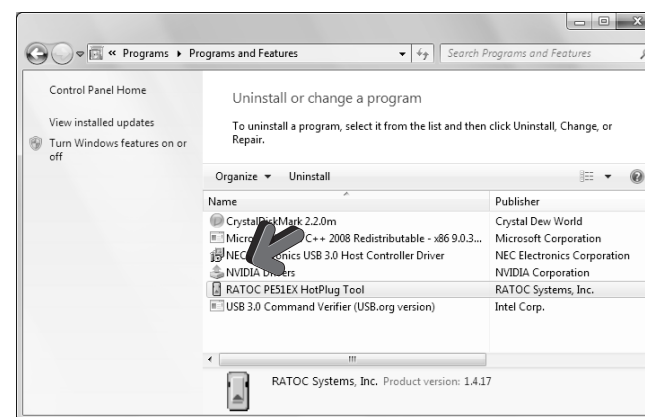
« Programs ▸ Programs and Features

Search Programs and Features

Control Panel Home

View installed updates

Turn Windows features on or off

Uninstall or change a program

To uninstall a program, select it from the list and then click Uninstall, Change, or Repair.

Organize ▾ Uninstall

| Name | Publisher |
|---|---|
| CrystalDiskMark 2.2.0m | Crystal Dew World |
| Micro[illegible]C++ 2008 Redistributable - x86 9.0.3... | Microsoft Corporation |
| NEC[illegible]nics USB 3.0 Host Controller Driver | NEC Electronics Corporation |
| NVIDIA D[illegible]ers | NVIDIA Corporation |
| RATOC PE51EX HotPlug Tool | RATOC Systems, Inc. |
| USB 3.0 Command Verifier (USB.org version) | Intel Corp. |

RATOC Systems, Inc. Product version: 1.4.17